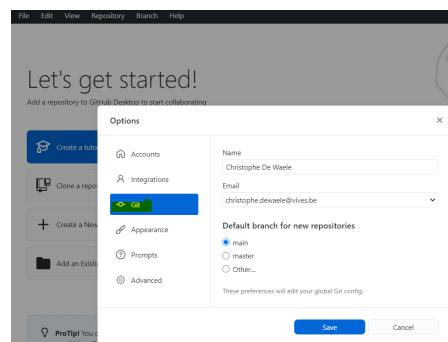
File Edit View Repository Branch Help

Let's get started!

Add a repository to GitHub Desktop to start collaborating

Create a tuto

Clone a repo

Create a New

Add an Existi

ProTip! You c

Options

×

Accounts

Integrations

Git

Appearance

Prompts

Advanced

Name

Christophe De Waele

Email

christophe.dewaele@vives.be

Default branch for new repositories

main

master

Other...

These preferences will edit your global Git config.

Save

Cancel